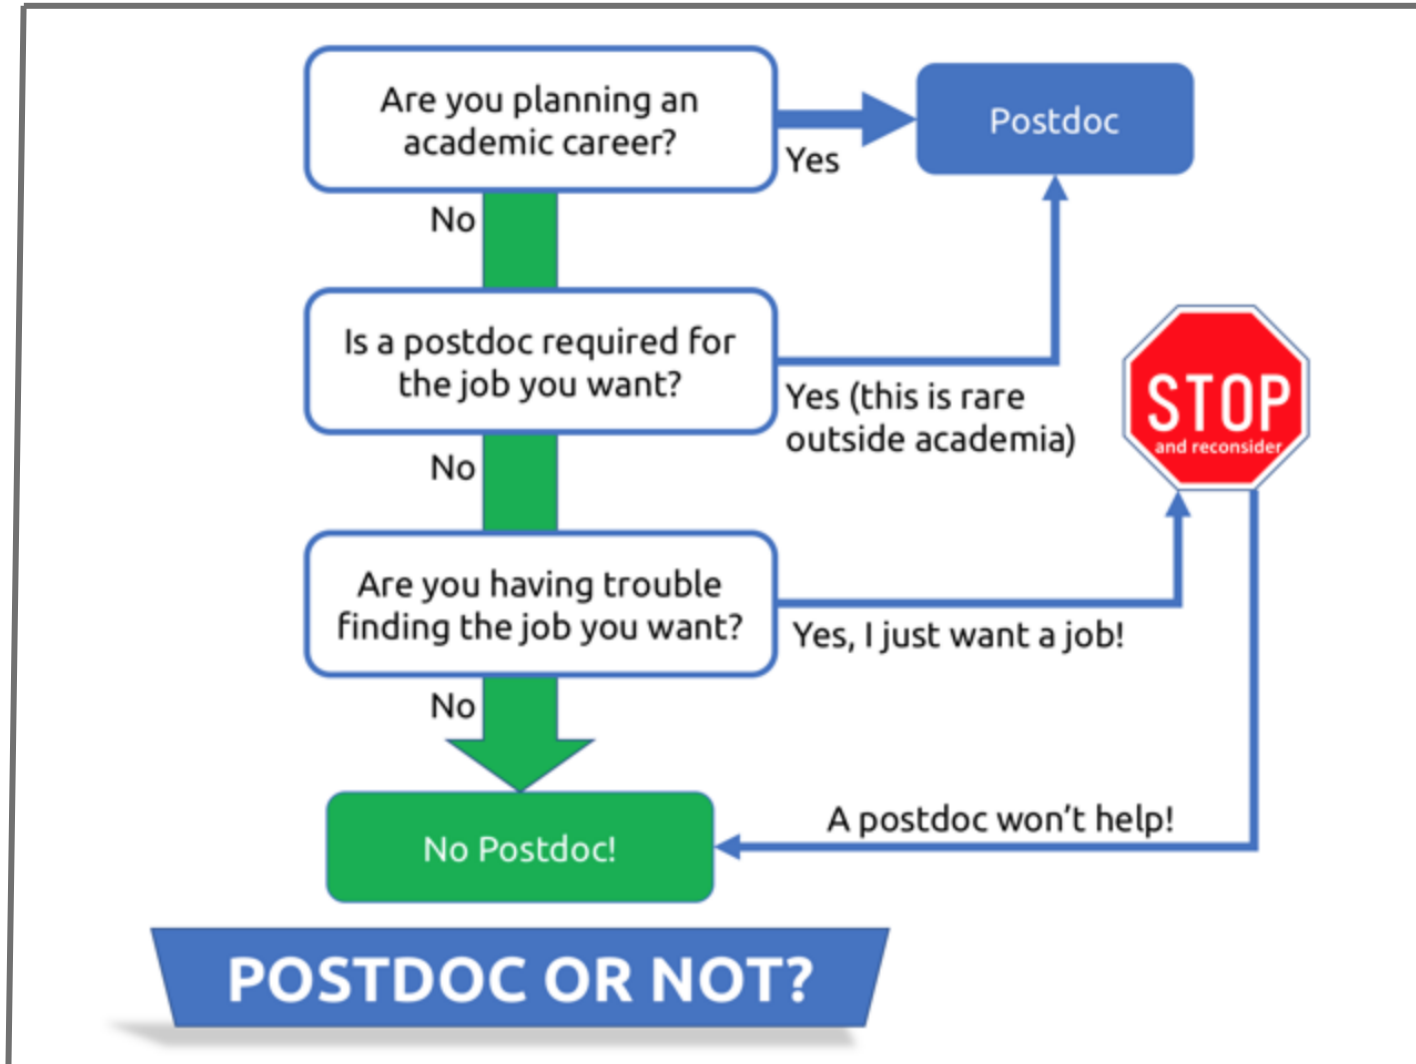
Are you planning an academic career?

Yes

Postdoc

No

Is a postdoc required for the job you want?

Yes (this is rare outside academia)

STOP
and reconsider

No

Are you having trouble finding the job you want?

Yes, I just want a job!

No

No Postdoc!

A postdoc won't help!

POSTDOC OR NOT?